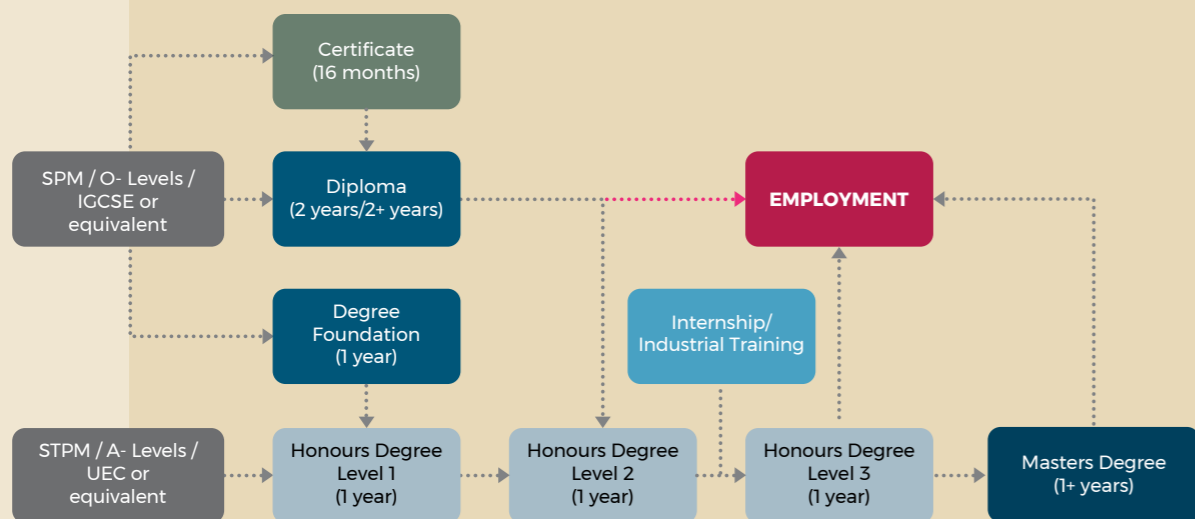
Certificate
(16 months)

SPM / O- Levels / IGCSE or equivalent

Diploma
(2 years/2+ years)

EMPLOYMENT

Degree Foundation
(1 year)

Internship/ Industrial Training

STPM / A- Levels / UEC or equivalent

Honours Degree Level 1
(1 year)

Honours Degree Level 2
(1 year)

Honours Degree Level 3
(1 year)

Masters Degree
(1+ years)